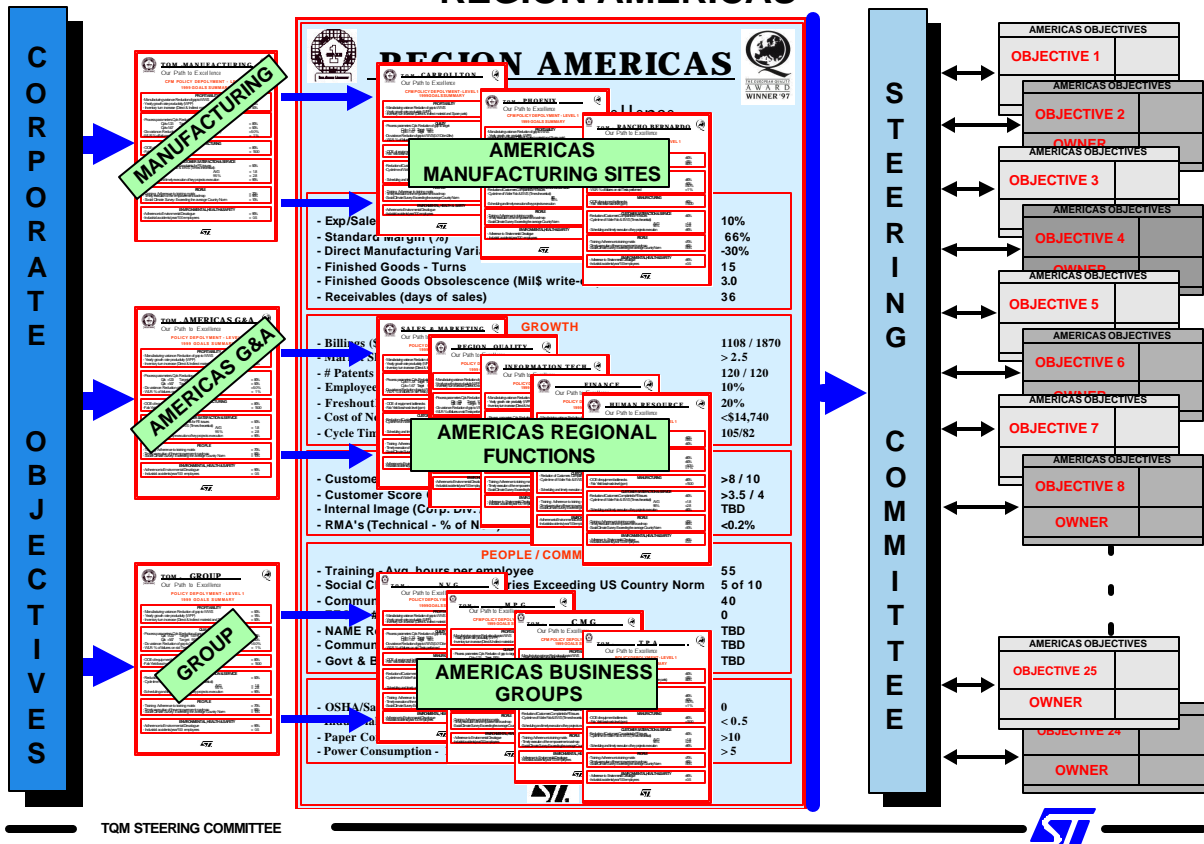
REGION AMERICAS

CORPORATE OBJECTIVES

TQM MANUFACTURING
Our Path to Excellence
MANUFACTURING

TQM AMERICAS G&A
Our Path to Excellence
AMERICAS G&A

TQM GROUP
Our Path to Excellence
POLICY DEPLOYMENT - LEVEL 1
1999 GOALS SUMMARY
GROUP

REGION AMERICAS

THE EUROPEAN QUALITY AWARD WINNER '97

TQM CARROLLTON
Our Path to Excellence
TQM PHOENIX
TQM RANCHO BERNARDO
AMERICAS MANUFACTURING SITES

- Exp/Sale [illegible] 10%
- Standard Margin (%) 66%
- Direct Manufacturing Vari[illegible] -30%
- Finished Goods - Turns 15
- Finished Goods Obsolescence (Mil$ write-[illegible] 3.0
- Receivables (days of sales) 36

GROWTH
SALES & MARKETING
REGION QUALITY
INFORMATION TECH.
FINANCE
HUMAN RESOURCE
- Billings ($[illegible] 1108 / 1870
- Mar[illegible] > 2.5
- # Patents 120 / 120
- Employee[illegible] 10%
- Freshout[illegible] 20%
- Cost of N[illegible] <$14,740
- Cycle Tim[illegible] 105/82
AMERICAS REGIONAL FUNCTIONS

- Custome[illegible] >8 / 10
- Customer Score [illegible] >3.5 / 4
- Internal Image (Corp. Div.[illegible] TBD
- RMA's (Technical - % of N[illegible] <0.2%

PEOPLE / COMM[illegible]
- Training - Avg. hours per employee 55
- Social C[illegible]ries Exceeding US Country Norm 5 of 10
- Commun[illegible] 40
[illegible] 0
- NAME R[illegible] TBD
- Commun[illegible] TBD
- Govt & B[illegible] TBD
TQM NVG
TQM MPG
TQM CMG
TQM TPA
AMERICAS BUSINESS GROUPS

- OSHA/Sa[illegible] 0
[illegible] < 0.5
- Paper Co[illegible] >10
- Power Consumption - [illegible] > 5

STEERING COMMITTEE

AMERICAS OBJECTIVES
OBJECTIVE 1
AMERICAS OBJECTIVES
OBJECTIVE 2
OWNER
AMERICAS OBJECTIVES
OBJECTIVE 3
AMERICAS OBJECTIVES
OBJECTIVE 4
OWNER
AMERICAS OBJECTIVES
OBJECTIVE 5
AMERICAS OBJECTIVES
OBJECTIVE 6
OWNER
AMERICAS OBJECTIVES
OBJECTIVE 7
AMERICAS OBJECTIVES
OBJECTIVE 8
OWNER
AMERICAS OBJECTIVES
OBJECTIVE 25
OWNER
OBJECTIVE 24
OWNER

TQM STEERING COMMITTEE
ST